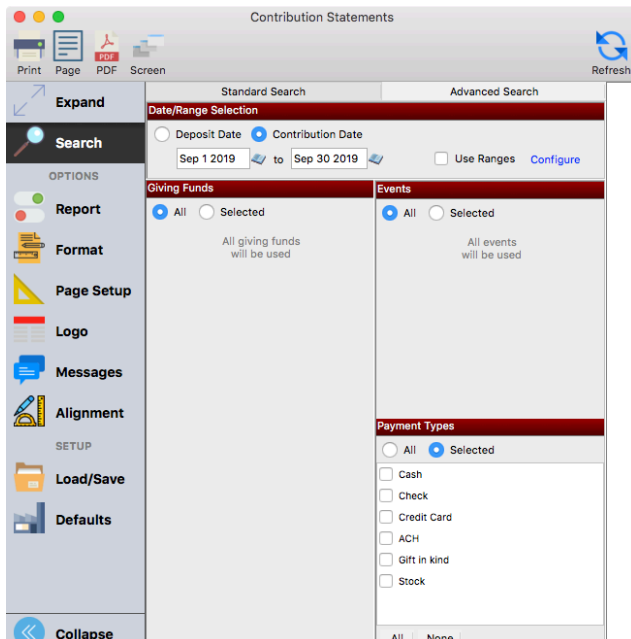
Contribution Statements

Print Page PDF Screen

Refresh

Expand

Search

OPTIONS

Report

Format

Page Setup

Logo

Messages

Alignment

SETUP

Load/Save

Defaults

Collapse

Standard Search

Advanced Search

Date/Range Selection

Deposit Date Contribution Date

Sep 1 2019 to Sep 30 2019

Use Ranges Configure

Giving Funds

All Selected

All giving funds will be used

Events

All Selected

All events will be used

Payment Types

All Selected

Cash

Check

Credit Card

ACH

Gift in kind

Stock

All None